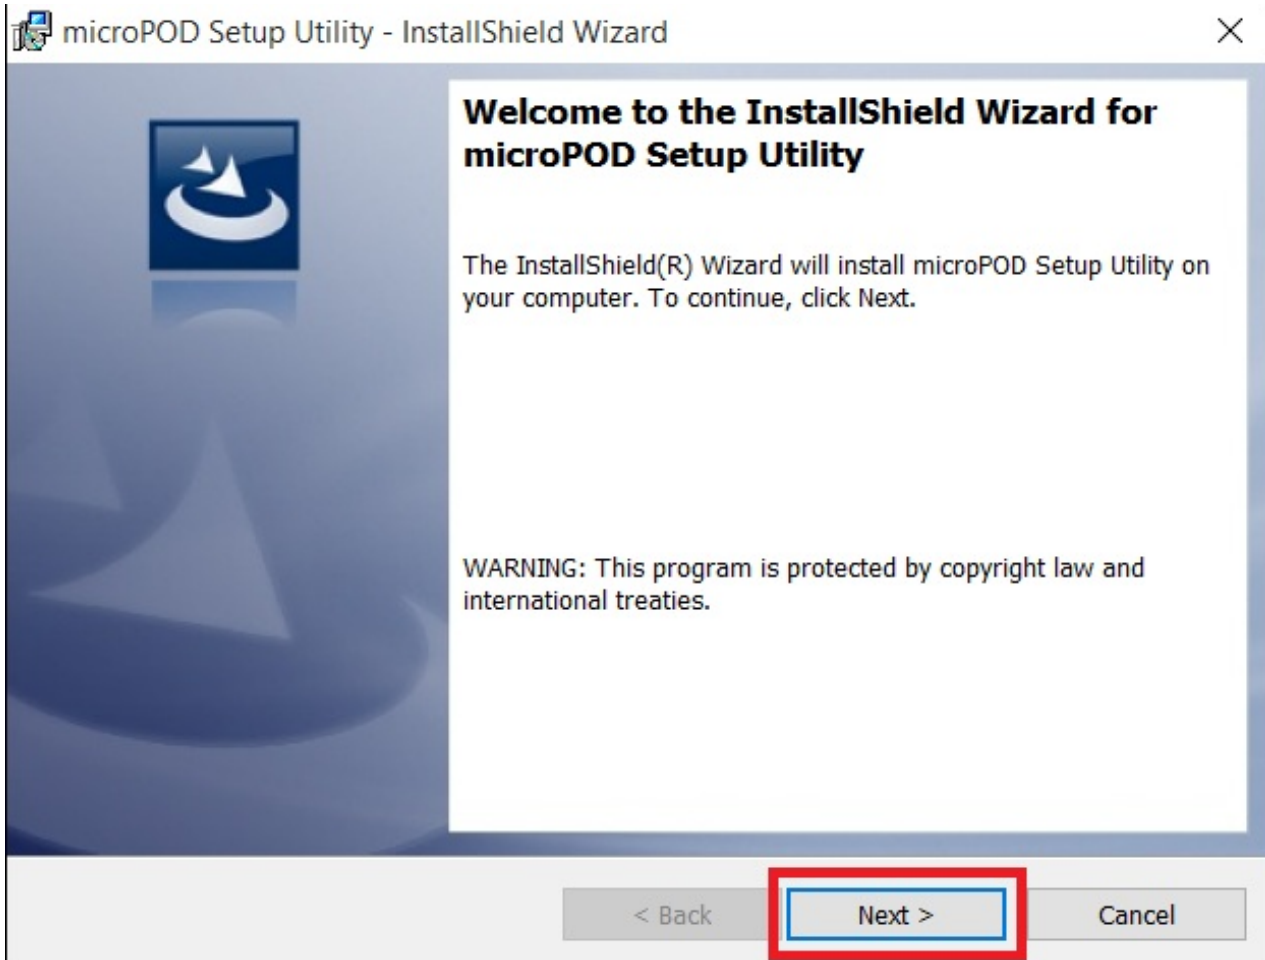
microPOD Setup Utility - InstallShield Wizard

×

Welcome to the InstallShield Wizard for microPOD Setup Utility

The InstallShield(R) Wizard will install microPOD Setup Utility on your computer. To continue, click Next.

WARNING: This program is protected by copyright law and international treaties.

< Back

Next >

Cancel